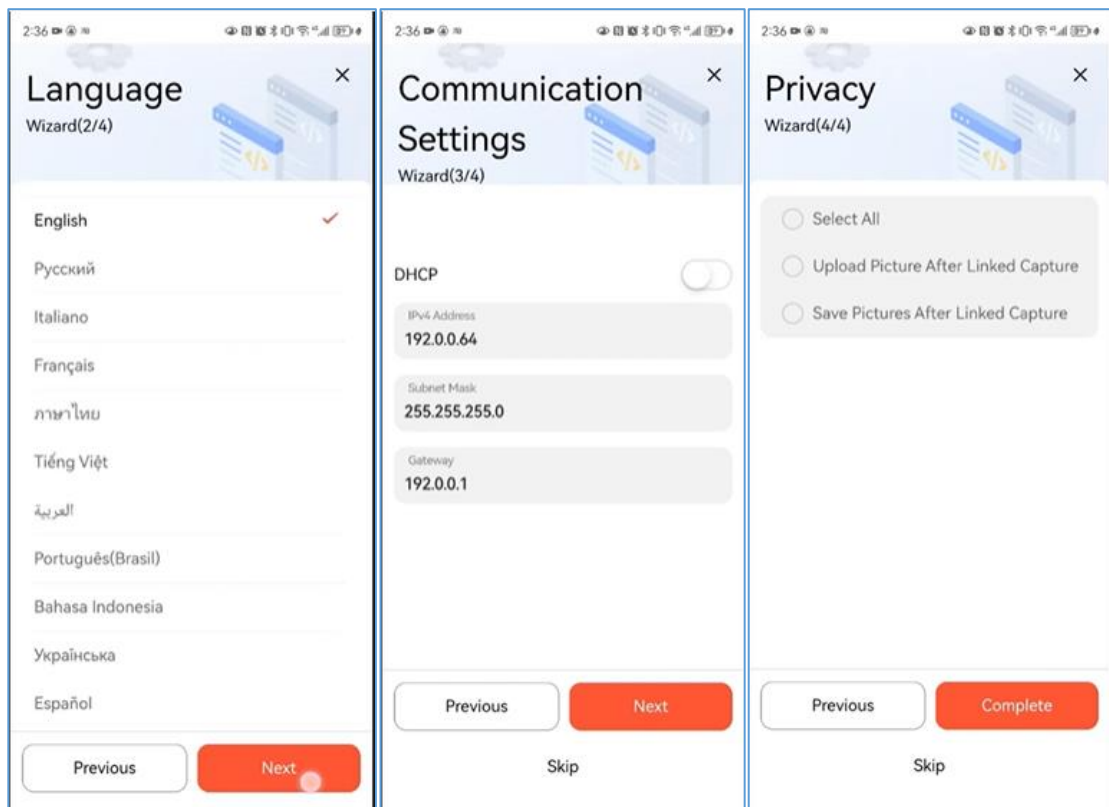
2:36

Language
Wizard(2/4)
×

English
Русский
Italiano
Français
ภาษาไทย
Tiếng Việt
العربية
Português(Brasil)
Bahasa Indonesia
Українська
Español

Previous
Next

2:36

Communication Settings
Wizard(3/4)
×

DHCP
IPv4 Address
192.0.0.64
Subnet Mask
255.255.255.0
Gateway
192.0.0.1

Previous
Next
Skip

2:36

Privacy
Wizard(4/4)
×

Select All
Upload Picture After Linked Capture
Save Pictures After Linked Capture

Previous
Complete
Skip